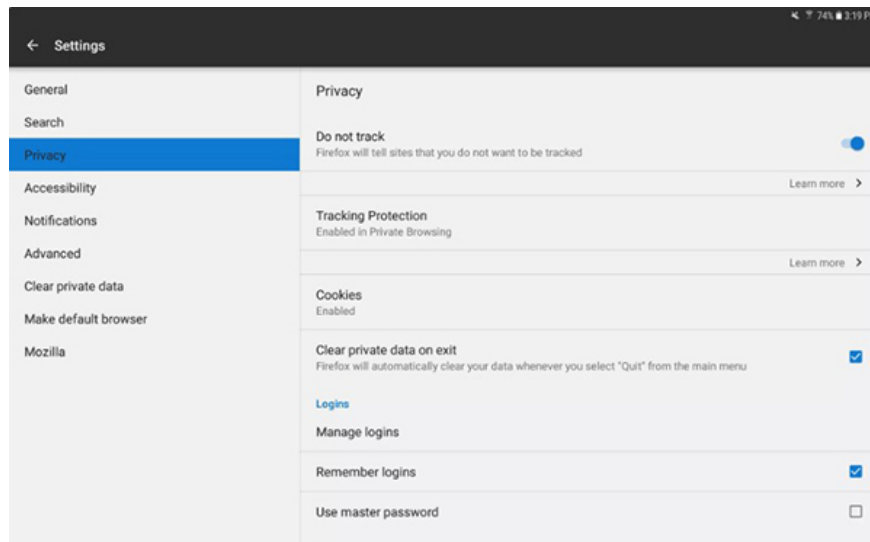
74% 3:19 P

← Settings

General
Search
Privacy
Accessibility
Notifications
Advanced
Clear private data
Make default browser
Mozilla

Privacy

Do not track
Firefox will tell sites that you do not want to be tracked

Learn more >

Tracking Protection
Enabled in Private Browsing

Learn more >

Cookies
Enabled

Clear private data on exit
Firefox will automatically clear your data whenever you select "Quit" from the main menu

Logins

Manage logins

Remember logins

Use master password